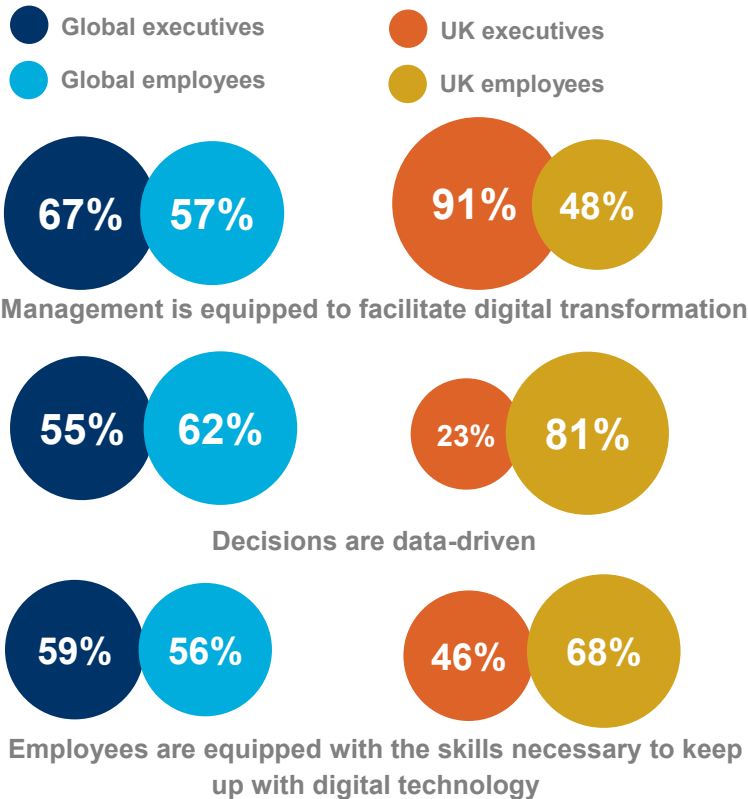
Global executives
UK executives
Global employees
UK employees

67%
57%
91%
48%

Management is equipped to facilitate digital transformation

55%
62%
23%
81%

Decisions are data-driven

59%
56%
46%
68%

Employees are equipped with the skills necessary to keep up with digital technology